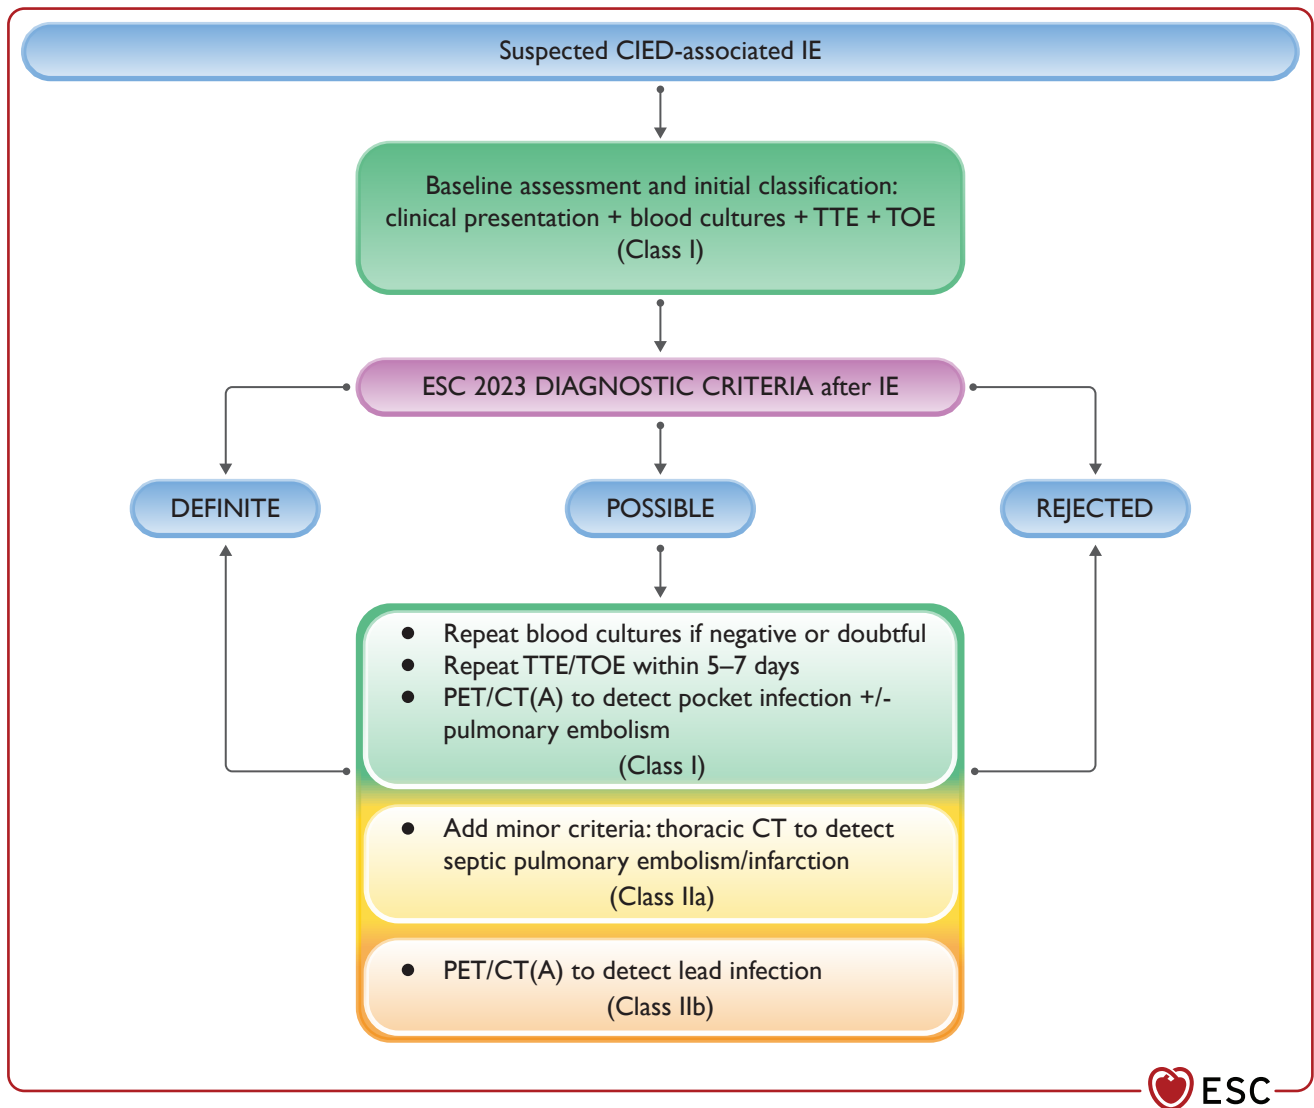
Suspected CIED-associated IE

Baseline assessment and initial classification: clinical presentation + blood cultures + TTE + TOE (Class I)

ESC 2023 DIAGNOSTIC CRITERIA after IE

DEFINITE

POSSIBLE

REJECTED

- Repeat blood cultures if negative or doubtful
- Repeat TTE/TOE within 5–7 days
- PET/CT(A) to detect pocket infection +/- pulmonary embolism

(Class I)

- Add minor criteria: thoracic CT to detect septic pulmonary embolism/infarction

(Class IIa)

- PET/CT(A) to detect lead infection

(Class IIb)

ESC